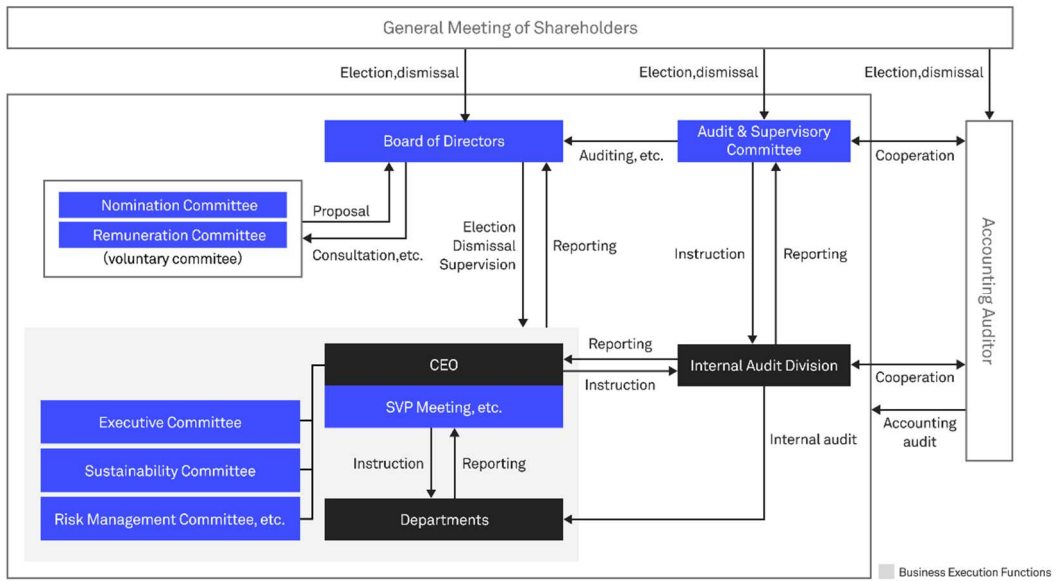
General Meeting of Shareholders

Election,dismissal

Election,dismissal

Election,dismissal

Board of Directors

Auditing, etc.

Audit & Supervisory Committee

Cooperation

Nomination Committee

Remuneration Committee

(voluntary commitee)

Proposal

Consultation,etc.

Election
Dismissal
Supervision

Reporting

Instruction

Reporting

Accounting Auditor

Reporting

CEO

Instruction

Internal Audit Division

Cooperation

SVP Meeting, etc.

Executive Committee

Sustainability Committee

Risk Management Committee, etc.

Instruction

Reporting

Internal audit

Accounting audit

Departments

Business Execution Functions